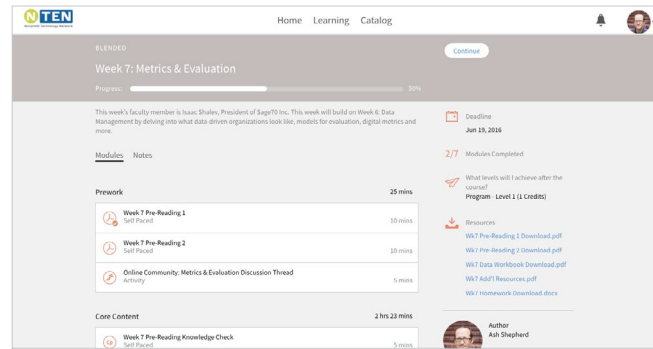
NTEN Nonprofit Technology Network

Home Learning Catalog

BLENDED

Week 7: Metrics & Evaluation

Progress: 30%

Continue

This week's faculty member is Isaac Shalev, President of Sage70 Inc. This week will build on Week 6: Data Management by delving into what data-driven organizations look like, models for evaluation, digital metrics and more.

Modules Notes

Prework 25 mins

Week 7 Pre-Reading 1
Self Paced 10 mins

Week 7 Pre-Reading 2
Self Paced 10 mins

Online Community: Metrics & Evaluation Discussion Thread
Activity 5 mins

Core Content 2 hrs 23 mins

Week 7 Pre-Reading Knowledge Check
Self Paced 5 mins

Deadline
Jun 19, 2016

2/7 Modules Completed

What levels will I achieve after the course?
Program - Level 1 (1 Credits)

Resources
Wk7 Pre-Reading 1 Download.pdf
Wk7 Pre-Reading 2 Download.pdf
Wk7 Data Workbook Download.pdf
Wk7 Add'l Resources.pdf
Wk7 Homework Download.docx

Author
Ash Shepherd